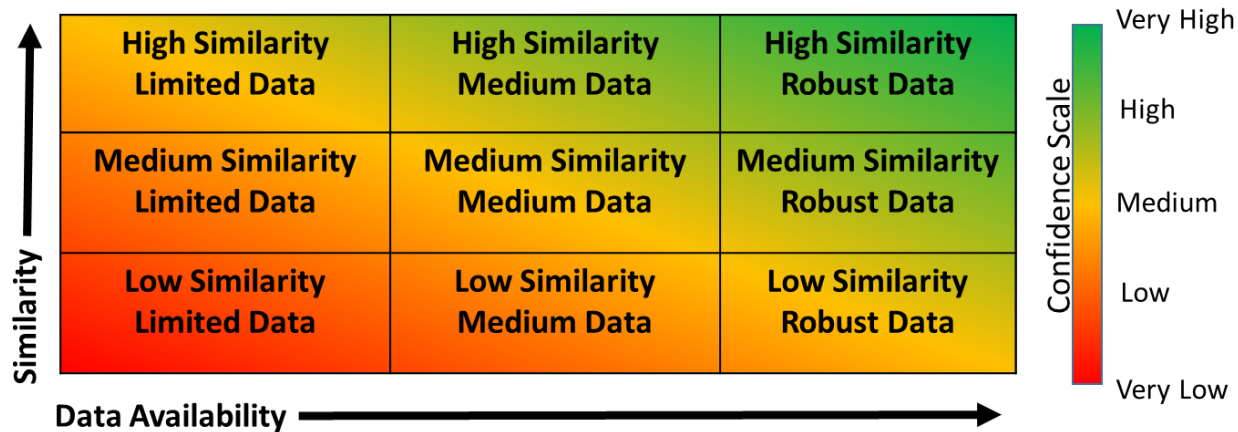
Similarity

| High Similarity Limited Data | High Similarity Medium Data | High Similarity Robust Data |
|---|---|---|
| Medium Similarity Limited Data | Medium Similarity Medium Data | Medium Similarity Robust Data |
| Low Similarity Limited Data | Low Similarity Medium Data | Low Similarity Robust Data |

Data Availability

Confidence Scale

Very High

High

Medium

Low

Very Low